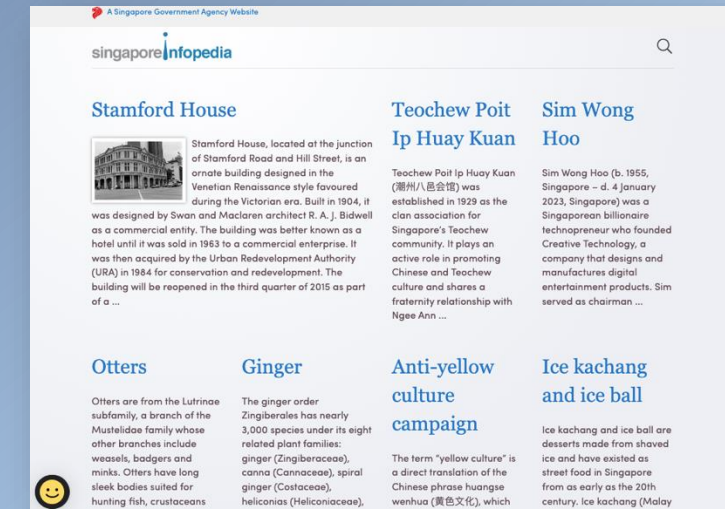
A Singapore Government Agency Website

singapore infopedia

Stamford House

Stamford House, located at the junction of Stamford Road and Hill Street, is an ornate building designed in the Venetian Renaissance style favoured during the Victorian era. Built in 1904, it was designed by Swan and Maclaren architect R. A. J. Bidwell as a commercial entity. The building was better known as a hotel until it was sold in 1963 to a commercial enterprise. It was then acquired by the Urban Redevelopment Authority (URA) in 1984 for conservation and redevelopment. The building will be reopened in the third quarter of 2015 as part of a ...

Teochew Poit Ip Huay Kuan

Teochew Poit Ip Huay Kuan (潮州八邑会馆) was established in 1929 as the clan association for Singapore's Teochew community. It plays an active role in promoting Chinese and Teochew culture and shares a fraternity relationship with Ngee Ann ...

Sim Wong Hoo

Sim Wong Hoo (b. 1955, Singapore – d. 4 January 2023, Singapore) was a Singaporean billionaire technopreneur who founded Creative Technology, a company that designs and manufactures digital entertainment products. Sim served as chairman ...

Otters

Otters are from the Lutrinae subfamily, a branch of the Mustelidae family whose other branches include weasels, badgers and minks. Otters have long sleek bodies suited for hunting fish, crustaceans

Ginger

The ginger order Zingiberales has nearly 3,000 species under its eight related plant families: ginger (Zingiberaceae), canna (Cannaceae), spiral ginger (Costaceae), heliconias (Heliconiaceae),

Anti-yellow culture campaign

The term "yellow culture" is a direct translation of the Chinese phrase huangse wenhua (黄色文化), which

Ice kachang and ice ball

Ice kachang and ice ball are desserts made from shaved ice and have existed as street food in Singapore from as early as the 20th century. Ice kachang (Malay